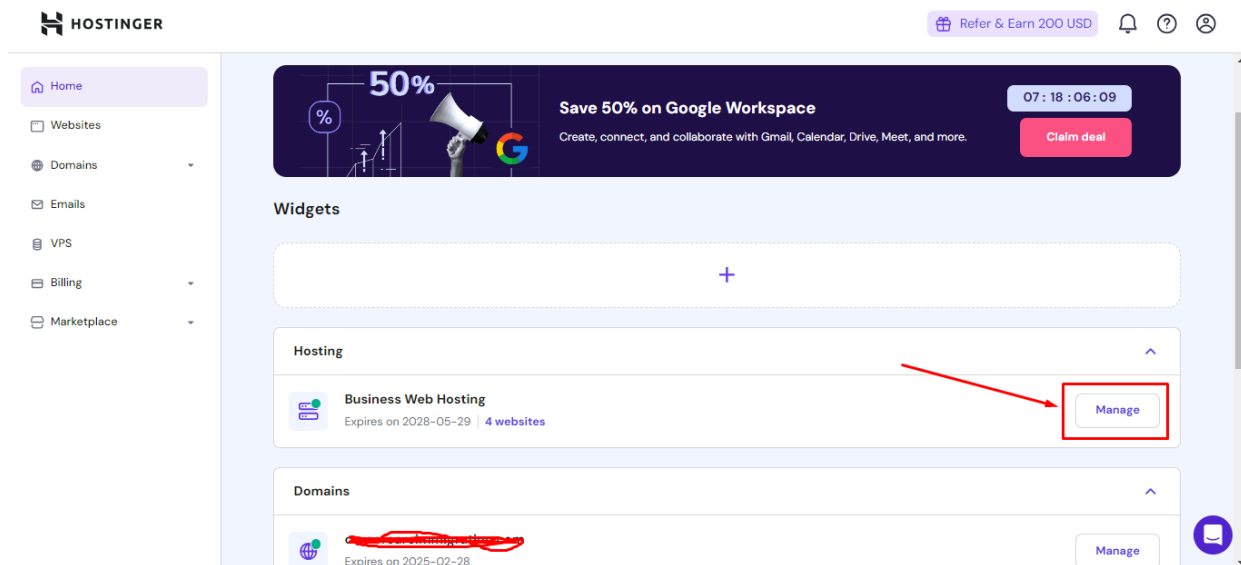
HOSTINGER

Refer & Earn 200 USD

Home
Websites
Domains
Emails
VPS
Billing
Marketplace

50%
%

Save 50% on Google Workspace
Create, connect, and collaborate with Gmail, Calendar, Drive, Meet, and more.

07 : 18 : 06 : 09
Claim deal

Widgets

+

Hosting

Business Web Hosting
Expires on 2028-05-29 | 4 websites
Manage

Domains

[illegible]
Expires on 2025-02-28
Manage